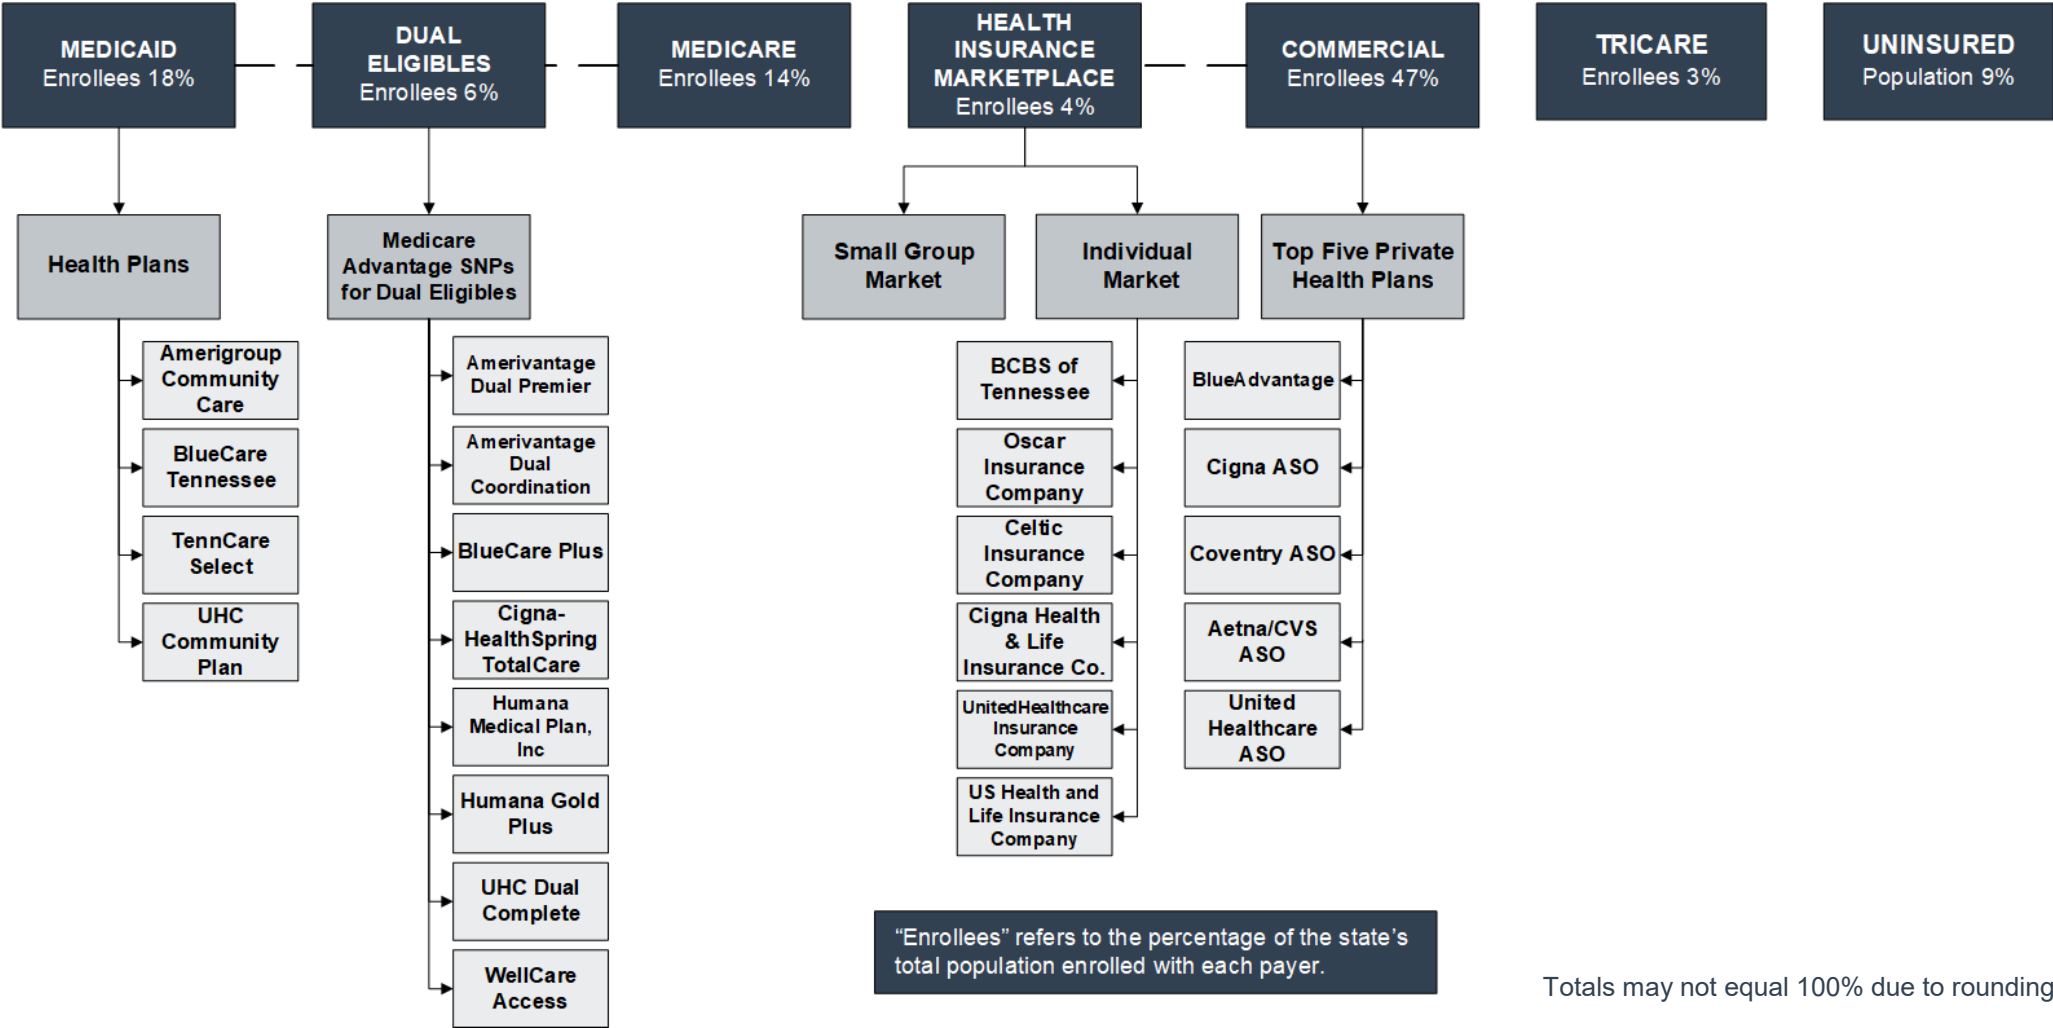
MEDICAID
Enrollees 18%

DUAL ELIGIBLES
Enrollees 6%

MEDICARE
Enrollees 14%

HEALTH INSURANCE MARKETPLACE
Enrollees 4%

COMMERCIAL
Enrollees 47%

TRICARE
Enrollees 3%

UNINSURED
Population 9%

Health Plans

Amerigroup Community Care

BlueCare Tennessee

TennCare Select

UHC Community Plan

Medicare Advantage SNPs for Dual Eligibles

Amerivantage Dual Premier

Amerivantage Dual Coordination

BlueCare Plus

Cigna-HealthSpring TotalCare

Humana Medical Plan, Inc

Humana Gold Plus

UHC Dual Complete

WellCare Access

Small Group Market

Individual Market

BCBS of Tennessee

Oscar Insurance Company

Celtic Insurance Company

Cigna Health & Life Insurance Co.

UnitedHealthcare Insurance Company

US Health and Life Insurance Company

Top Five Private Health Plans

BlueAdvantage

Cigna ASO

Coventry ASO

Aetna/CVS ASO

United Healthcare ASO

“Enrollees” refers to the percentage of the state’s total population enrolled with each payer.

Totals may not equal 100% due to rounding